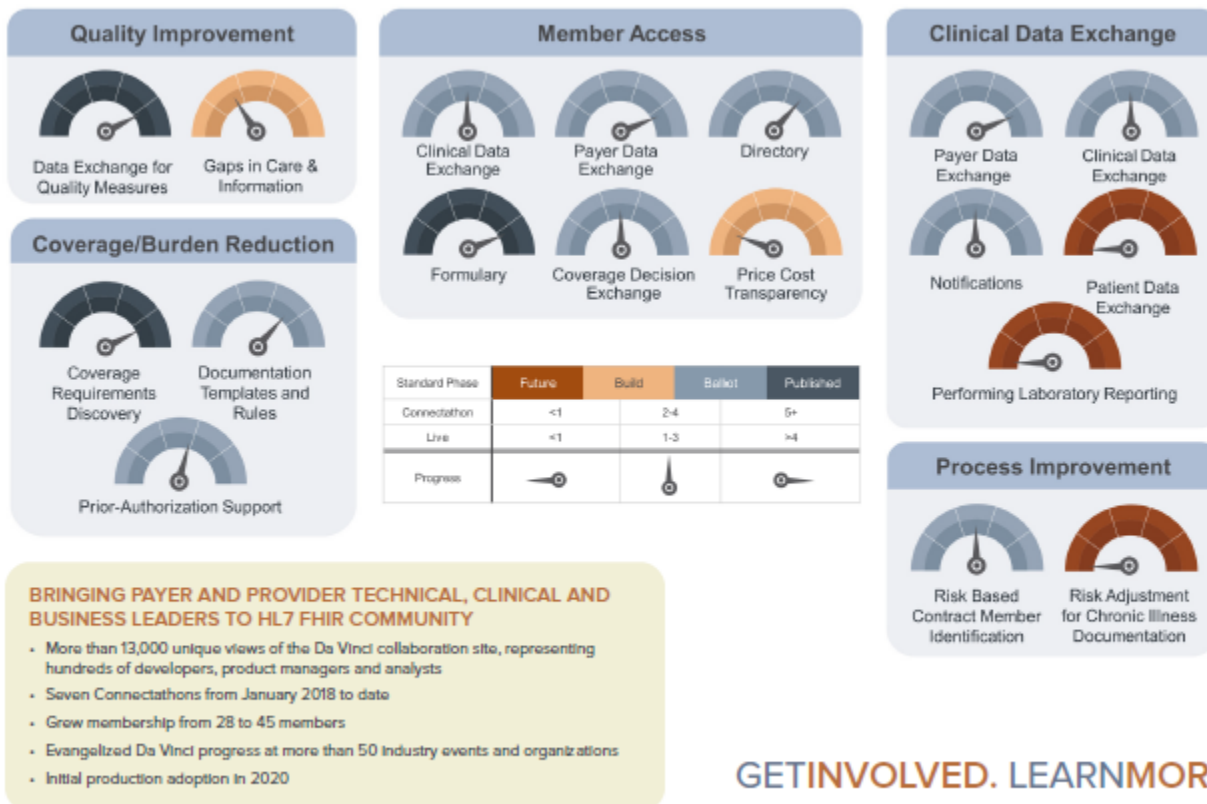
Quality Improvement

Data Exchange for Quality Measures

Gaps in Care & Information

Coverage/Burden Reduction

Coverage Requirements Discovery

Documentation Templates and Rules

Prior-Authorization Support

Member Access

Clinical Data Exchange

Payer Data Exchange

Directory

Formulary

Coverage Decision Exchange

Price Cost Transparency

| Standard Phase | Future | Build | Ballot | Published |
|---|---|---|---|---|
| Connectathon | <1 | 2-4 | 5+ | |
| Live | <1 | 1-3 | >4 | |
| Progress | | | | |

Clinical Data Exchange

Payer Data Exchange

Clinical Data Exchange

Notifications

Patient Data Exchange

Performing Laboratory Reporting

Process Improvement

Risk Based Contract Member Identification

Risk Adjustment for Chronic Illness Documentation

BRINGING PAYER AND PROVIDER TECHNICAL, CLINICAL AND BUSINESS LEADERS TO HL7 FHIR COMMUNITY

• More than 13,000 unique views of the Da Vinci collaboration site, representing hundreds of developers, product managers and analysts
• Seven Connectathons from January 2018 to date
• Grew membership from 28 to 45 members
• Evangelized Da Vinci progress at more than 50 industry events and organizations
• Initial production adoption in 2020

GETINVOLVED. LEARNMOR